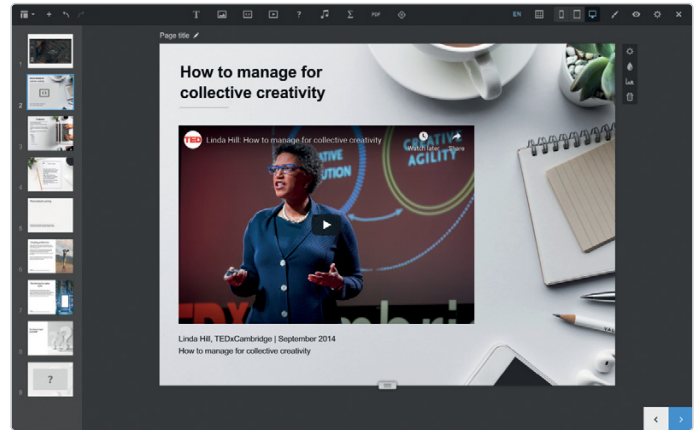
EN

Page title

How to manage for collective creativity

TED Linda Hill: How to manage for collective creativity

Watch later Share

CREATIVE AGILITY

Linda Hill, TEDxCambridge | September 2014
How to manage for collective creativity

1
2
3
4
5
6
7
8
9